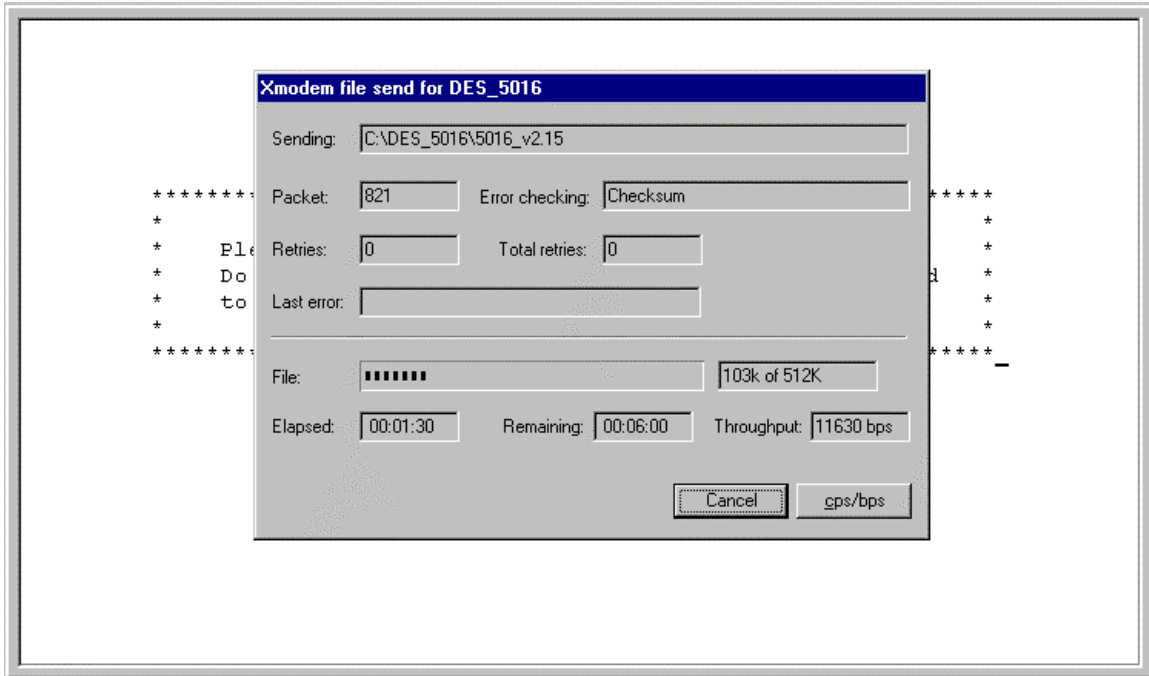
Xmodem file send for DES_5016

Sending: C:\DES_5016\5016_v2.15

Packet: 821 Error checking: Checksum

Retries: 0 Total retries: 0

Last error:

File: 103k of 512K

Elapsed: 00:01:30 Remaining: 00:06:00 Throughput: 11630 bps

Cancel cps/bps

********
*
* Pl
* Do
* to
*
********

*****
*
*
d *
*
*
*****_